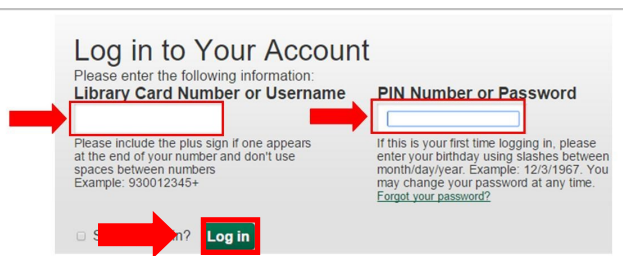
Log in to Your Account

Please enter the following information:

Library Card Number or Username

Please include the plus sign if one appears at the end of your number and don't use spaces between numbers
Example: 930012345+

PIN Number or Password

If this is your first time logging in, please enter your birthday using slashes between month/day/year. Example: 12/3/1967. You may change your password at any time.
Forgot your password?

S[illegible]n?

Log in